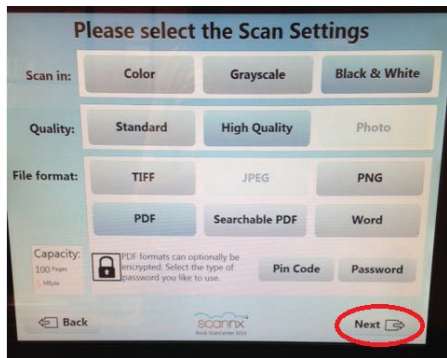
Please select the Scan Settings

Scan in: Color Grayscale Black & White

Quality: Standard High Quality Photo

File format: TIFF JPEG PNG

PDF Searchable PDF Word

Capacity: 100 Pages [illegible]

PDF formats can optionally be encrypted. Select the type of password you like to use.

Pin Code Password

Back

scannx
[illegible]

Next